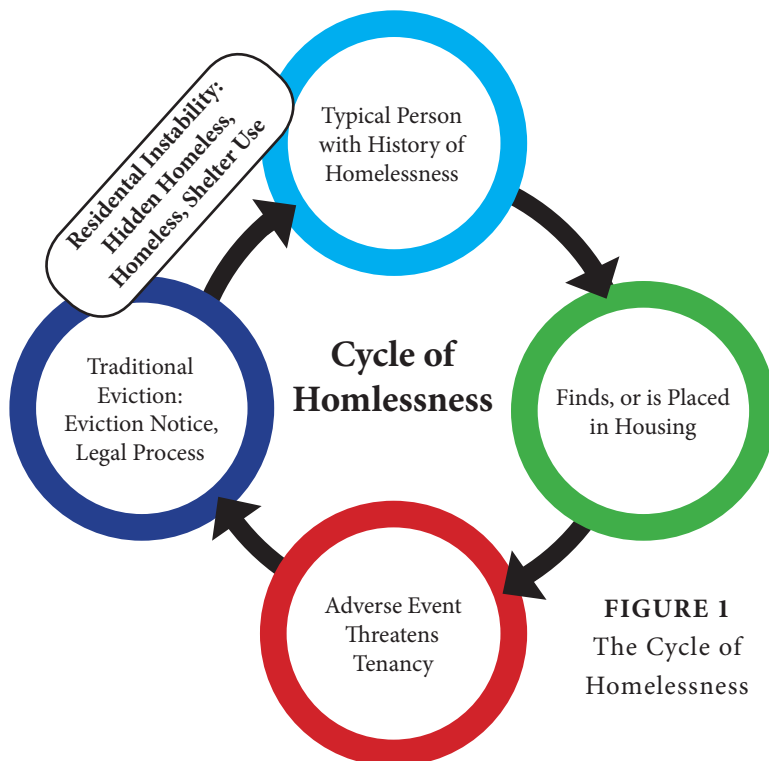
Typical Person with History of Homelessness

Residental Instability: Hidden Homeless, Homeless, Shelter Use

Cycle of Homlessness

Traditional Eviction: Eviction Notice, Legal Process

Finds, or is Placed in Housing

Adverse Event Threatens Tenancy

FIGURE 1
The Cycle of Homelessness